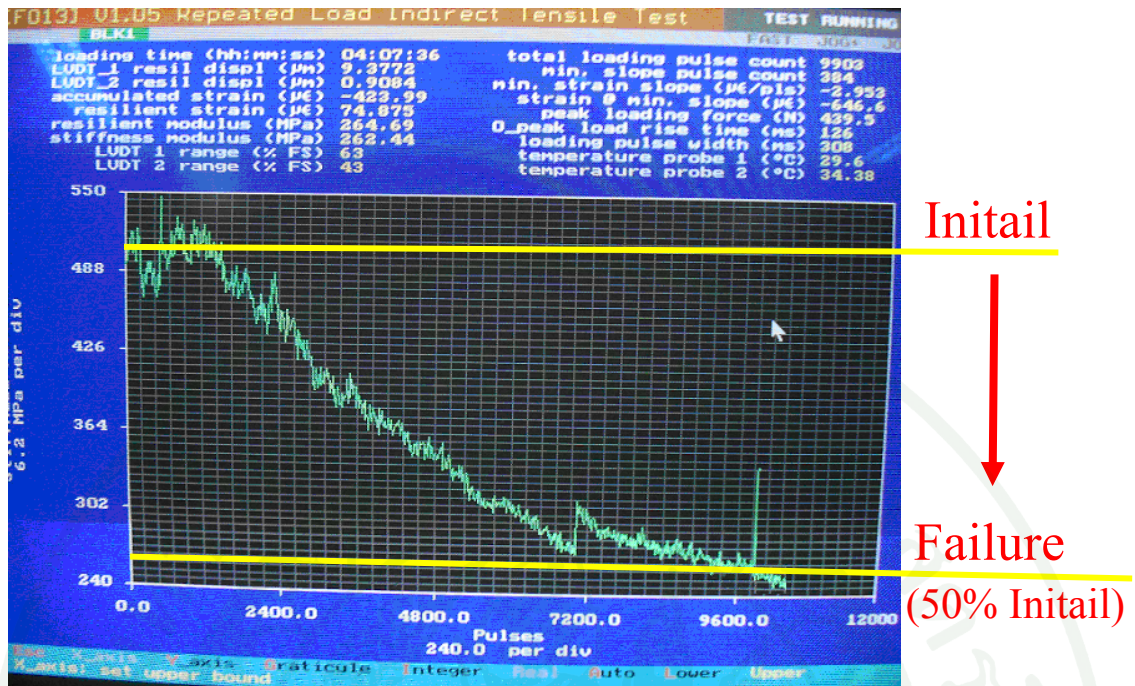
[F013] V1.05 Repeated Load Indirect Tensile Test
TEST RUNNING
BLK1
FAST JOG+ JO

loading time (hh:mm:ss) 04:07:36
LVDT_1 resil displ (μm) 9.3772
LVDT_2 resil displ (μm) 0.9084
accumulated strain (με) -423.99
resilient strain (με) 74.875
resilient modulus (MPa) 264.69
stiffness modulus (MPa) 262.44
LVDT 1 range (% FS) 63
LVDT 2 range (% FS) 43

total loading pulse count 9903
min. slope pulse count 384
min. strain slope (με/pls) -2.953
strain @ min. slope (με) -646.6
peak loading force (N) 439.5
0_peak load rise time (ms) 126
loading pulse width (ms) 308
temperature probe 1 (°C) 29.6
temperature probe 2 (°C) 34.38

550
488
426
364
302
240

6.2 MPa per div

0.0
2400.0
4800.0
7200.0
9600.0
12000
Pulses
240.0 per div

Initail
Failure
(50% Initail)

Esc X_axis Y_axis Graticule Integer Real Auto Lower Upper
X_axis: set upper bound